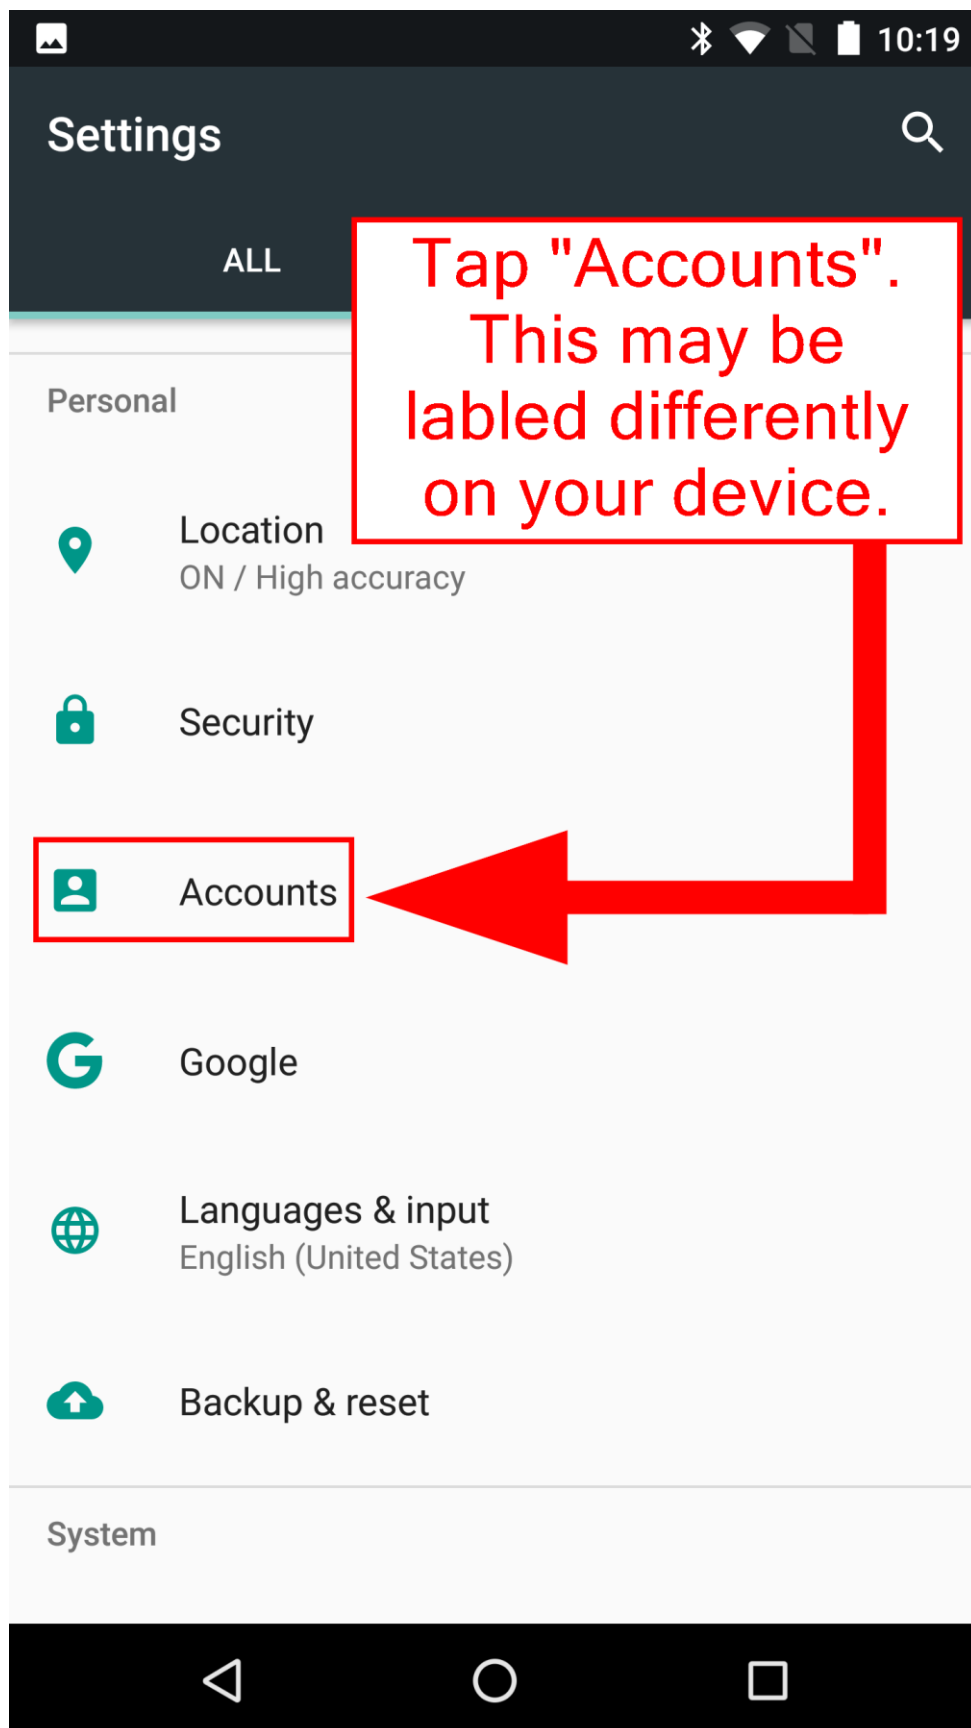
10:19

Settings

ALL

Tap "Accounts". This may be labled differently on your device.

Personal

Location
ON / High accuracy

Security

Accounts

Google

Languages & input
English (United States)

Backup & reset

System